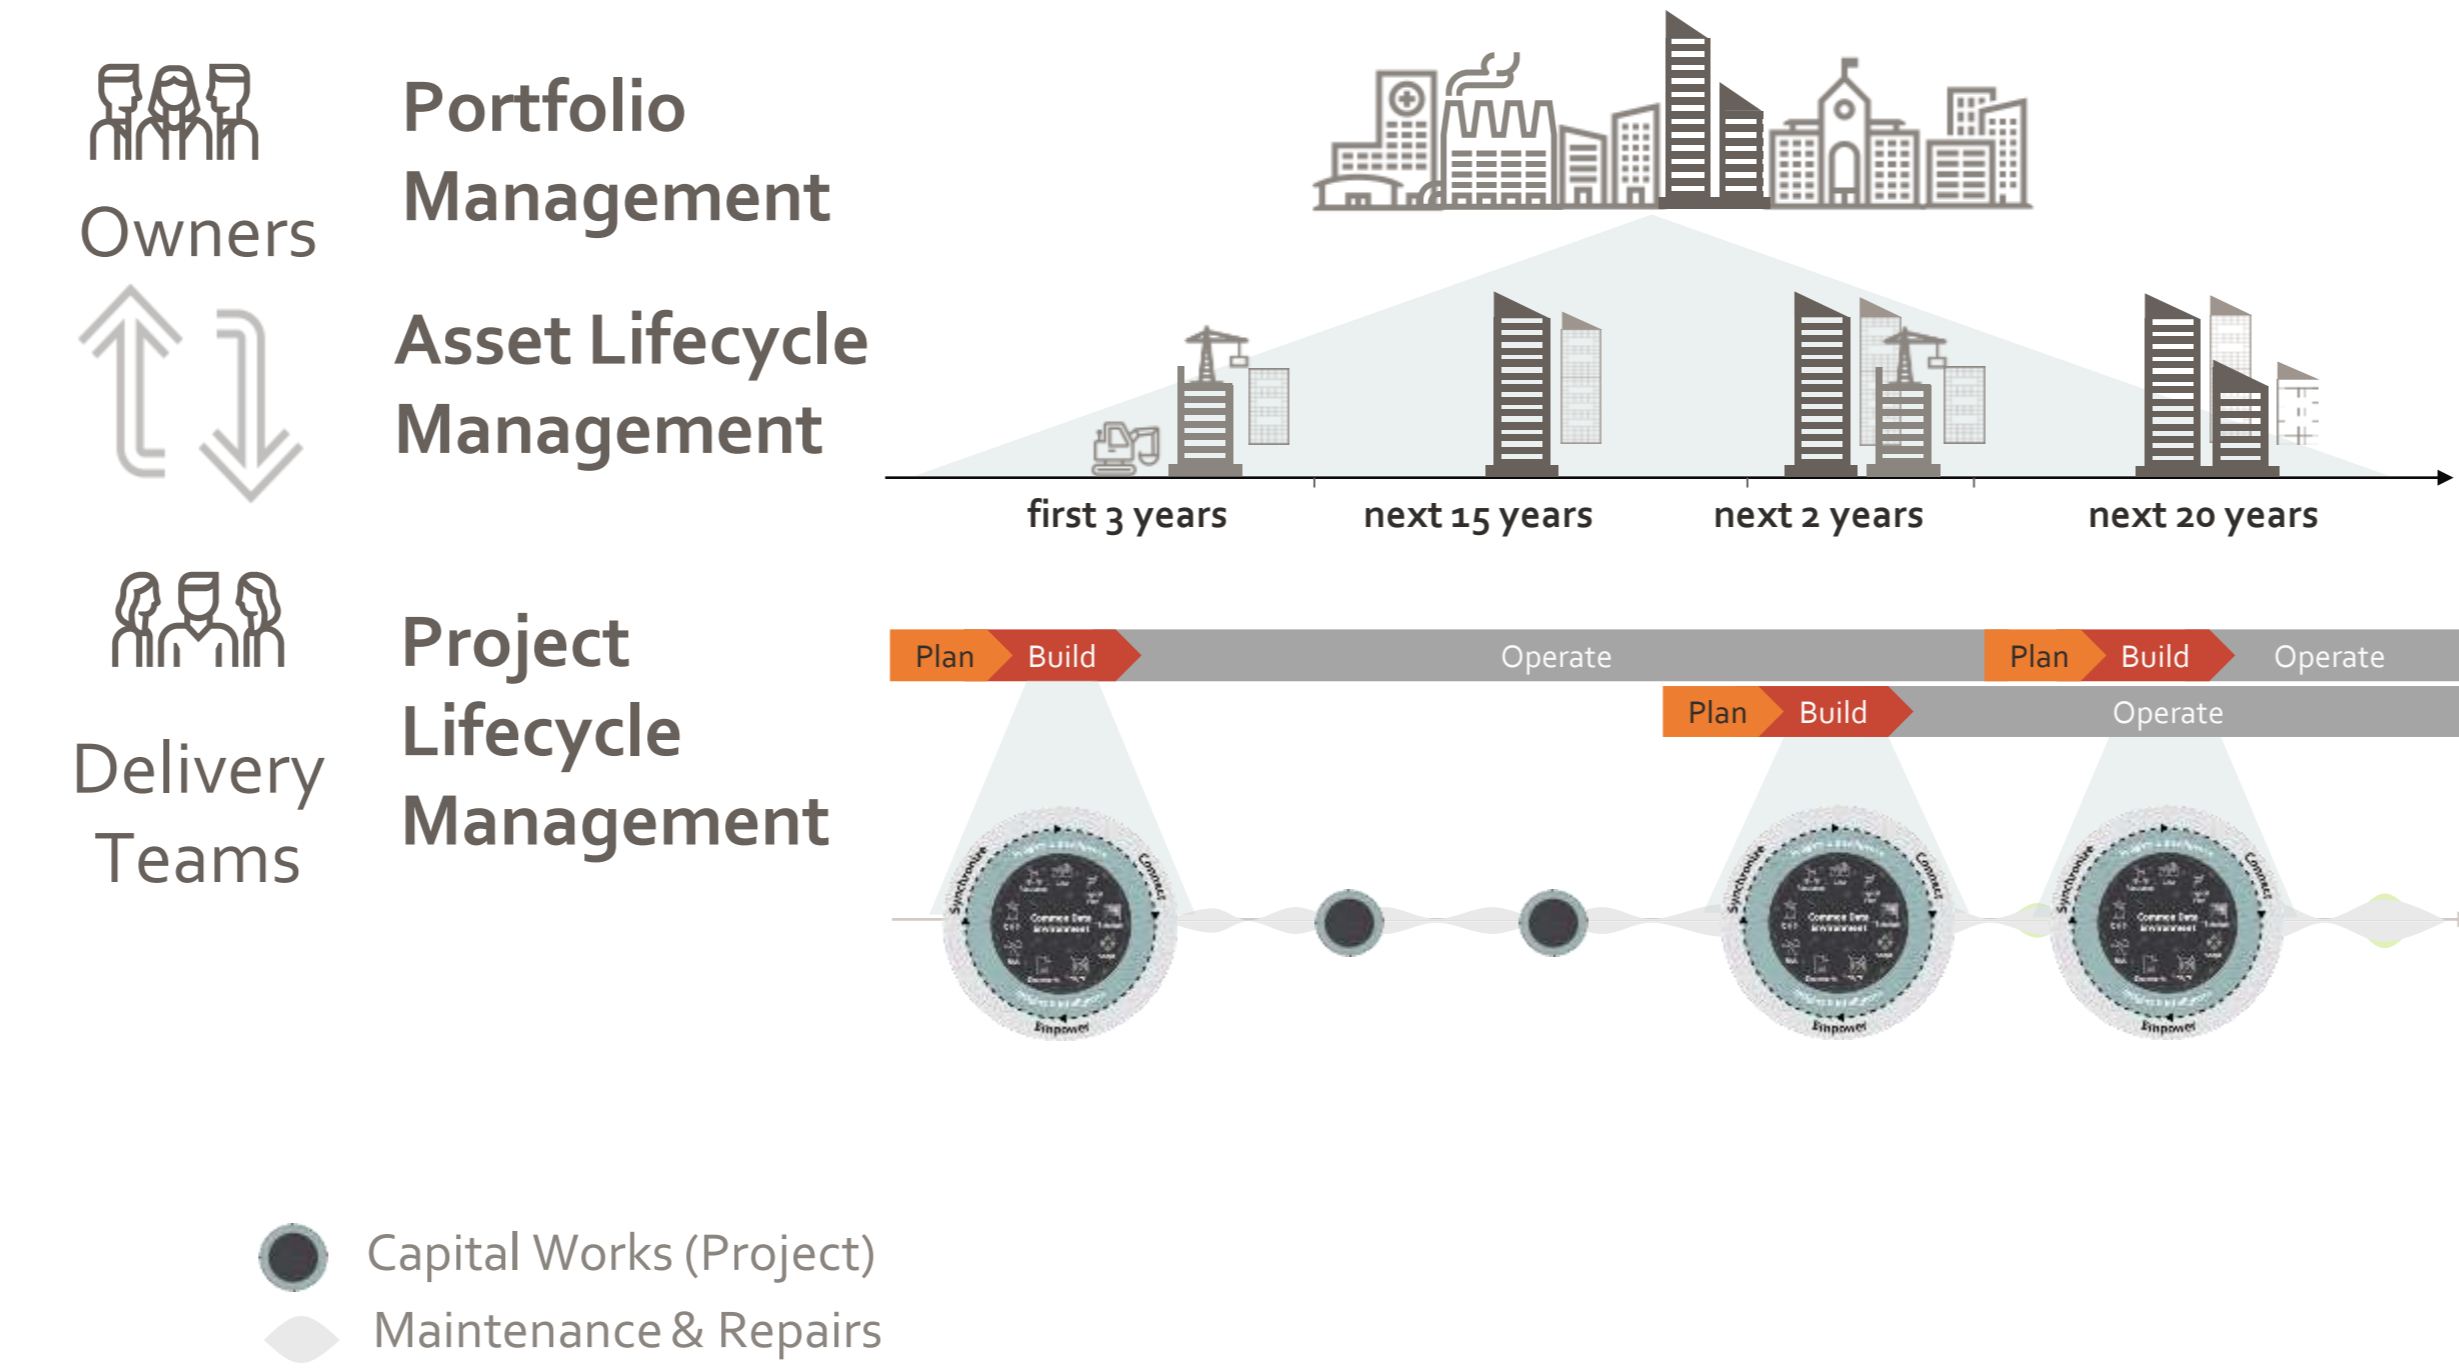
Owners

Portfolio Management

Asset Lifecycle Management

first 3 years

next 15 years

next 2 years

next 20 years

Delivery Teams

Project Lifecycle Management

Plan Build Operate Plan Build Operate

Plan Build Operate

Synchronise Connect Common Data Environment Empower

Synchronise Connect Common Data Environment Empower

Synchronise Connect Common Data Environment Empower

Capital Works (Project)

Maintenance & Repairs